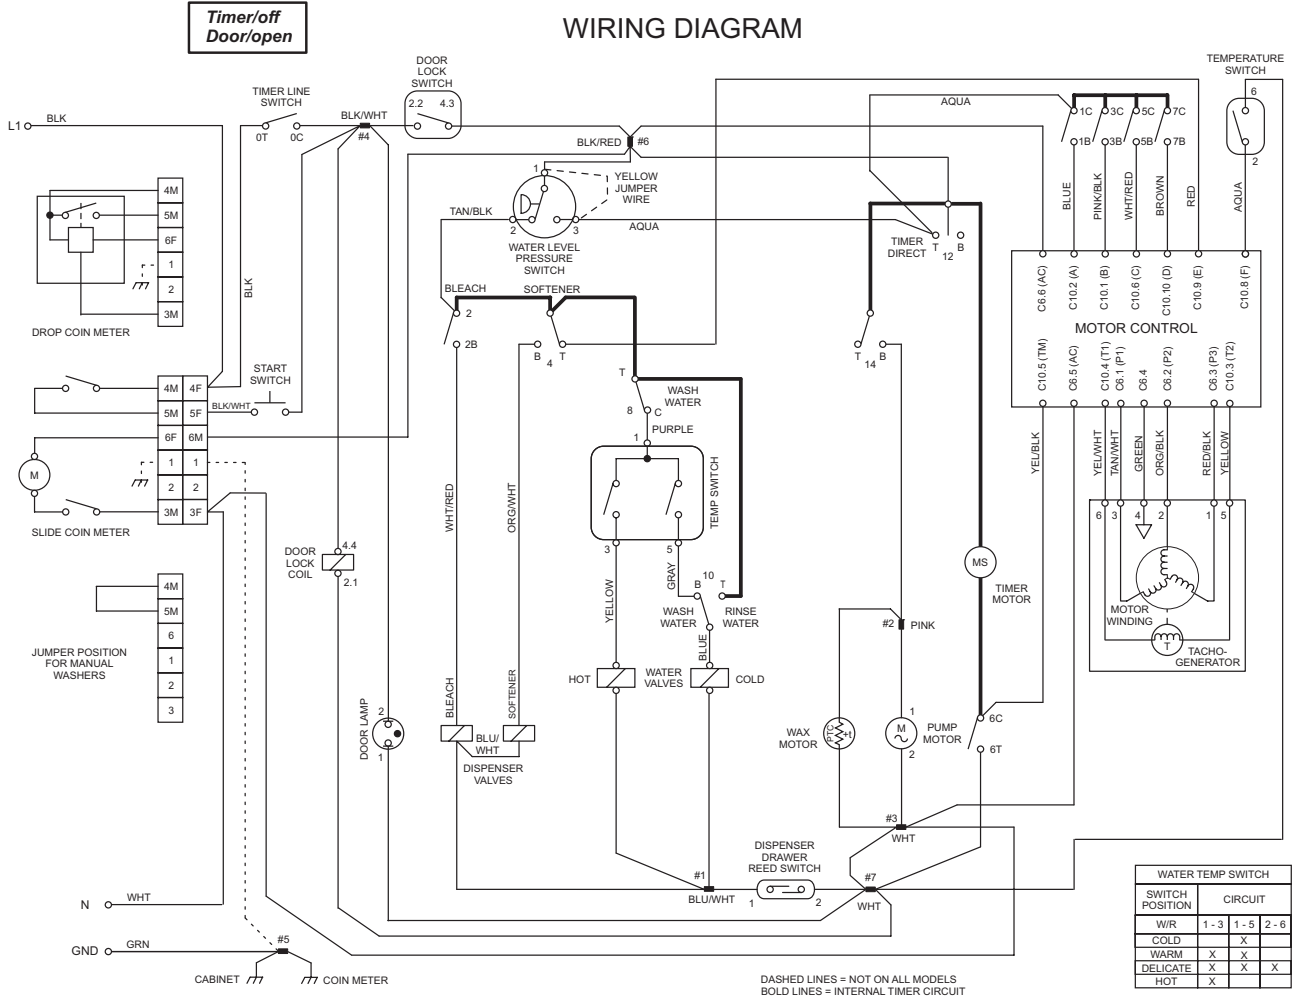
Timer/off
Door/open

WIRING DIAGRAM

TEMPERATURE SWITCH
6
2

DOOR LOCK SWITCH
2.2 4.3

TIMER LINE SWITCH
0T 0C

L1 BLK
BLK/WHT
#4
BLK/RED
#6
AQUA
1C 3C 5C 7C
1B 3B 5B 7B

1
YELLOW JUMPER WIRE
2 3
TAN/BLK
AQUA
WATER LEVEL PRESSURE SWITCH

TIMER DIRECT T B 12

BLUE PINK/BLK WHT/RED BROWN RED AQUA

4M
5M
6F
1
2
3M
DROP COIN METER

BLK

C6.6 (AC) C10.2 (A) C10.1 (B) C10.6 (C) C10.10 (D) C10.9 (E) C10.8 (F)
MOTOR CONTROL
C10.5 (TM) C6.5 (AC) C10.4 (T1) C6.1 (P1) C6.4 C6.2 (P2) C6.3 (P3) C10.3 (T2)

BLEACH 2 2B
SOFTENER B 4 T
T 14 B

START SWITCH
BLK/WHT
4M 4F
5M 5F
6F 6M
1 1
2 2
3M 3F
M
SLIDE COIN METER

T
WASH WATER
8 C
PURPLE
1
TEMP SWITCH
3 5
GRAY
10
B T
WASH WATER
RINSE WATER
BLUE
YELLOW

WHT/RED
ORG/WHT
YEL/BLK
YEL/WHT TAN/WHT GREEN ORG/BLK RED/BLK YELLOW
6 3 4 2 1 5
MOTOR WINDING
T
TACHO-GENERATOR

DOOR LOCK COIL 4.4 2.1

MS
TIMER MOTOR

4M
5M
6
1
2
3
JUMPER POSITION FOR MANUAL WASHERS

#2 PINK

HOT WATER VALVES COLD

BLEACH SOFTENER
BLU/WHT
DISPENSER VALVES

DOOR LAMP 2 1

WAX MOTOR
PTC +t
M 1 2
PUMP MOTOR
6C
6T

#3 WHT

N WHT

DISPENSER DRAWER REED SWITCH
1 2
#1 BLU/WHT
#7 WHT

GND GRN
#5
CABINET
COIN METER

DASHED LINES = NOT ON ALL MODELS
BOLD LINES = INTERNAL TIMER CIRCUIT

| WATER TEMP SWITCH | | | |
|---|---|---|---|
| SWITCH POSITION | CIRCUIT | | |
| W/R | 1 - 3 | 1 - 5 | 2 - 6 |
| COLD | | X | |
| WARM | X | X | |
| DELICATE | X | X | X |
| HOT | X | | |